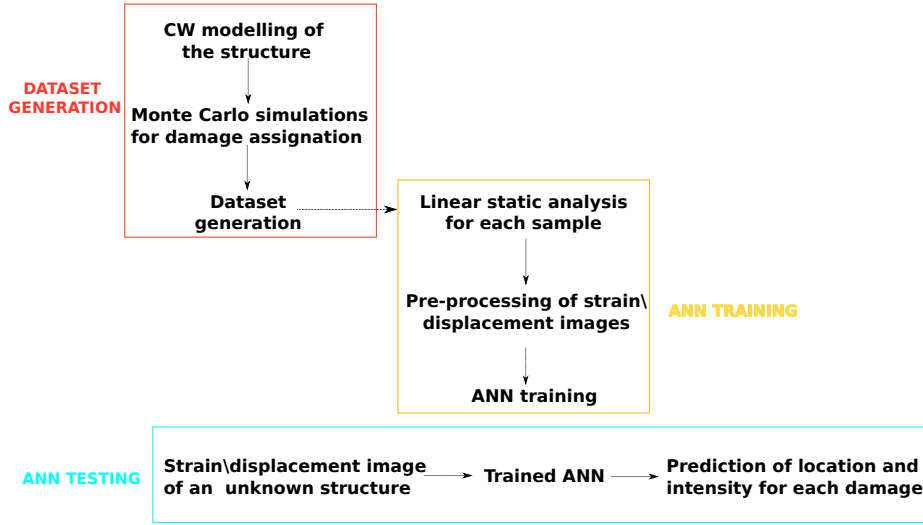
DATASET GENERATION

CW modelling of the structure

Monte Carlo simulations for damage assignation

Dataset generation

Linear static analysis for each sample

Pre-processing of strain\ displacement images

ANN training

ANN TRAINING

ANN TESTING

Strain\displacement image of an unknown structure

Trained ANN

Prediction of location and intensity for each damage